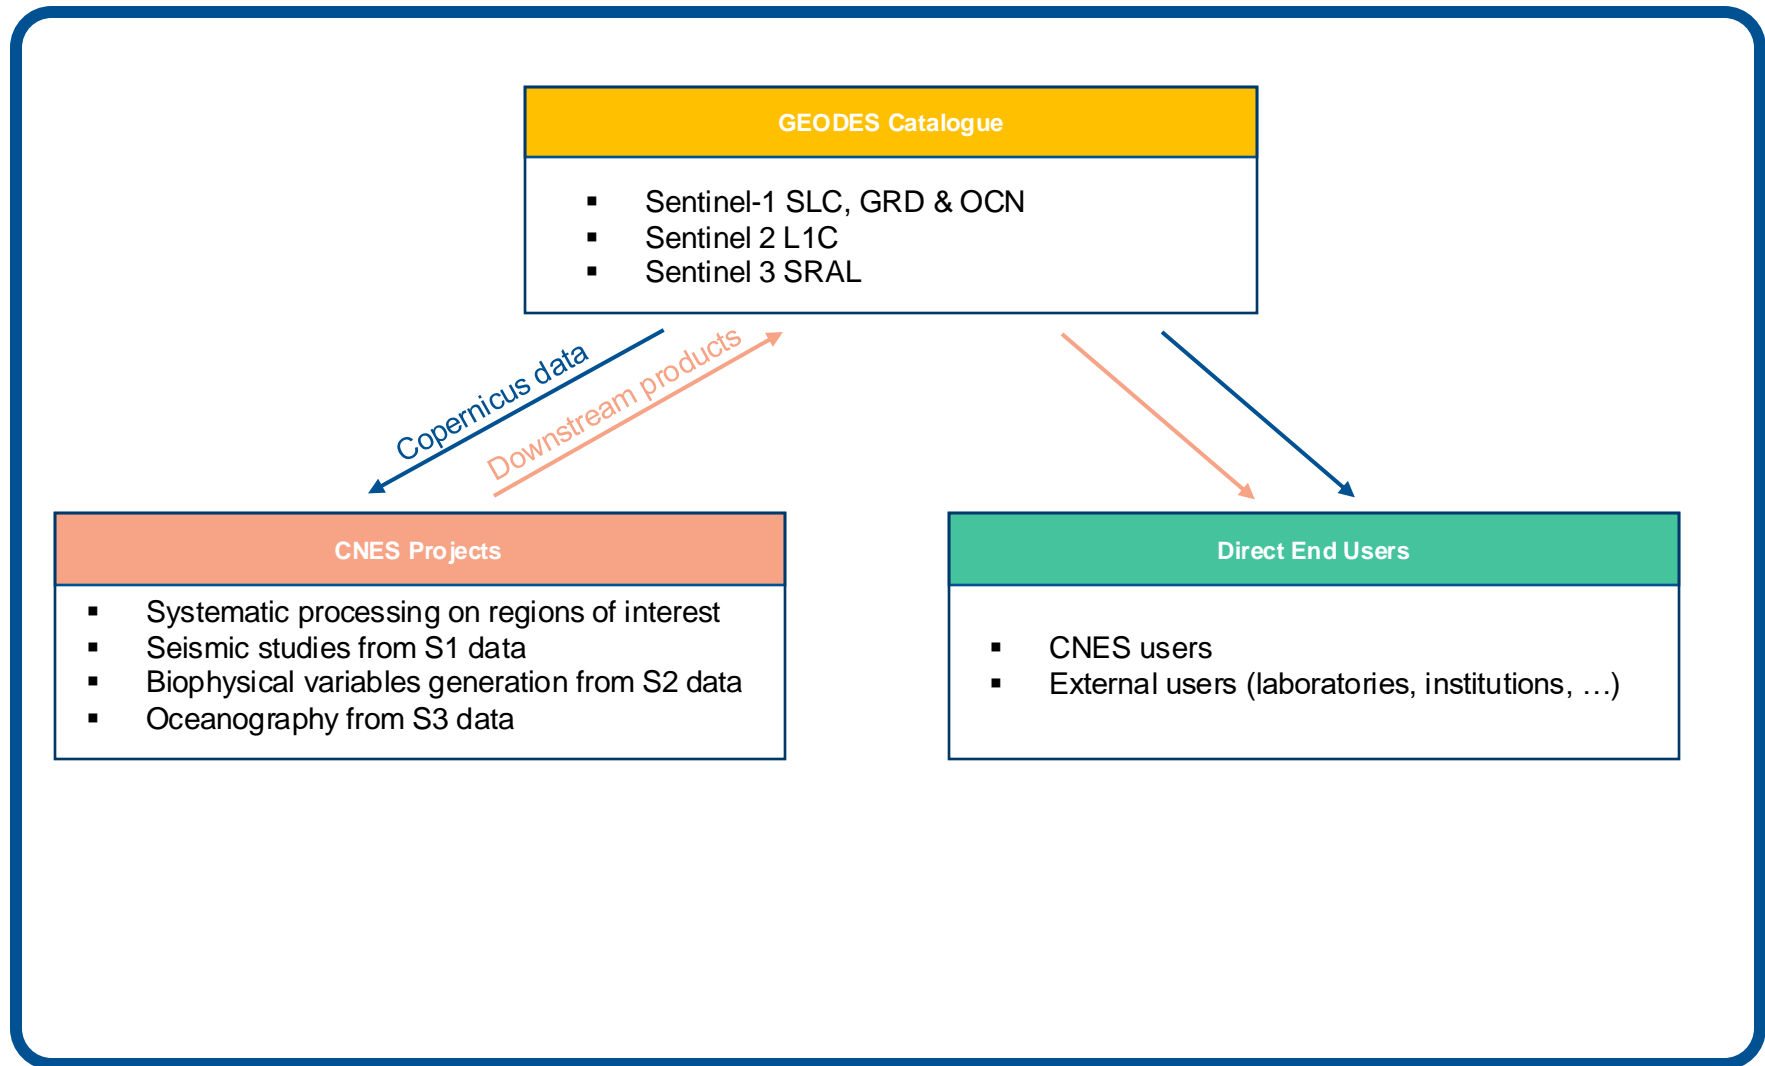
GEODES Catalogue

- Sentinel-1 SLC, GRD & OCN
- Sentinel 2 L1C
- Sentinel 3 SRAL

Copernicus data

Downstream products

CNES Projects

- Systematic processing on regions of interest
- Seismic studies from S1 data
- Biophysical variables generation from S2 data
- Oceanography from S3 data

Direct End Users

- CNES users
- External users (laboratories, institutions, …)